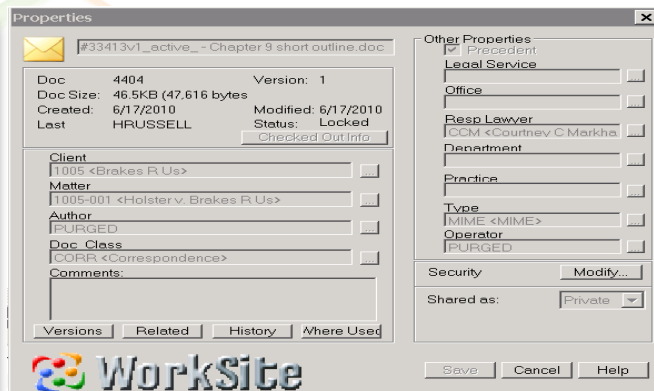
Properties

#33413v1_active_ - Chapter 9 short outline.doc

Doc 4404 Version: 1
Doc Size: 46.5KB (47,616 bytes
Created: 6/17/2010 Modified: 6/17/2010
Last HRUSSELL Status: Locked
Checked Out Info

Client
1005 <Brakes R Us>
Matter
1005-001 <Holster v. Brakes R Us>
Author
PURGED
Doc Class
CORR <Correspondence>
Comments:

Versions Related History Where Used

Other Properties
Precedent
Legal Service
Office
Resp Lawyer
CCM <Courtney C Markha
Department
Practice
Type
MIME <MIME>
Operator
PURGED

Security Modify...

Shared as: Private

WorkSite

Save Cancel Help